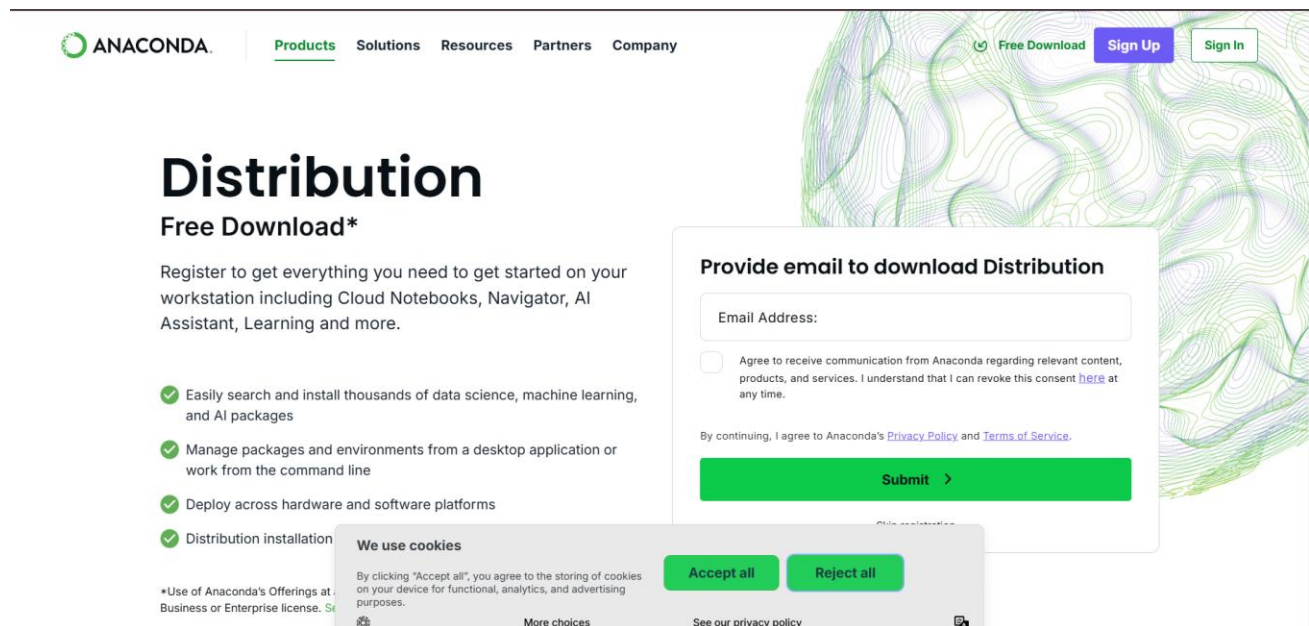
ANACONDA.

Products Solutions Resources Partners Company

Free Download Sign Up Sign In

Distribution

Free Download*

Register to get everything you need to get started on your workstation including Cloud Notebooks, Navigator, AI Assistant, Learning and more.

Easily search and install thousands of data science, machine learning, and AI packages

Manage packages and environments from a desktop application or work from the command line

Deploy across hardware and software platforms

Distribution installation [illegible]

*Use of Anaconda's Offerings at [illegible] Business or Enterprise license. Se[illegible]

Provide email to download Distribution

Email Address:

Agree to receive communication from Anaconda regarding relevant content, products, and services. I understand that I can revoke this consent here at any time.

By continuing, I agree to Anaconda's Privacy Policy and Terms of Service.

Submit >

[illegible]

We use cookies

By clicking "Accept all", you agree to the storing of cookies on your device for functional, analytics, and advertising purposes.

Accept all

Reject all

More choices

See our privacy policy